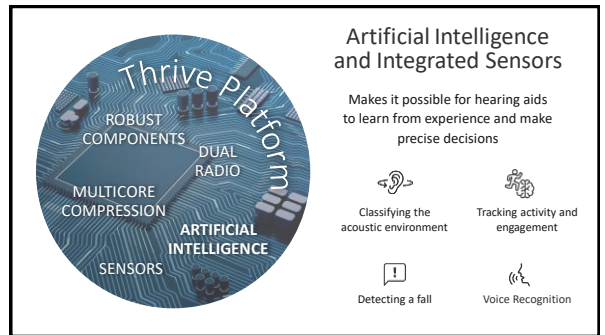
Thrive Platform

ROBUST COMPONENTS

DUAL RADIO

MULTICORE COMPRESSION

ARTIFICIAL INTELLIGENCE

SENSORS

Artificial Intelligence and Integrated Sensors

Makes it possible for hearing aids to learn from experience and make precise decisions

Classifying the acoustic environment

Tracking activity and engagement

Detecting a fall

Voice Recognition